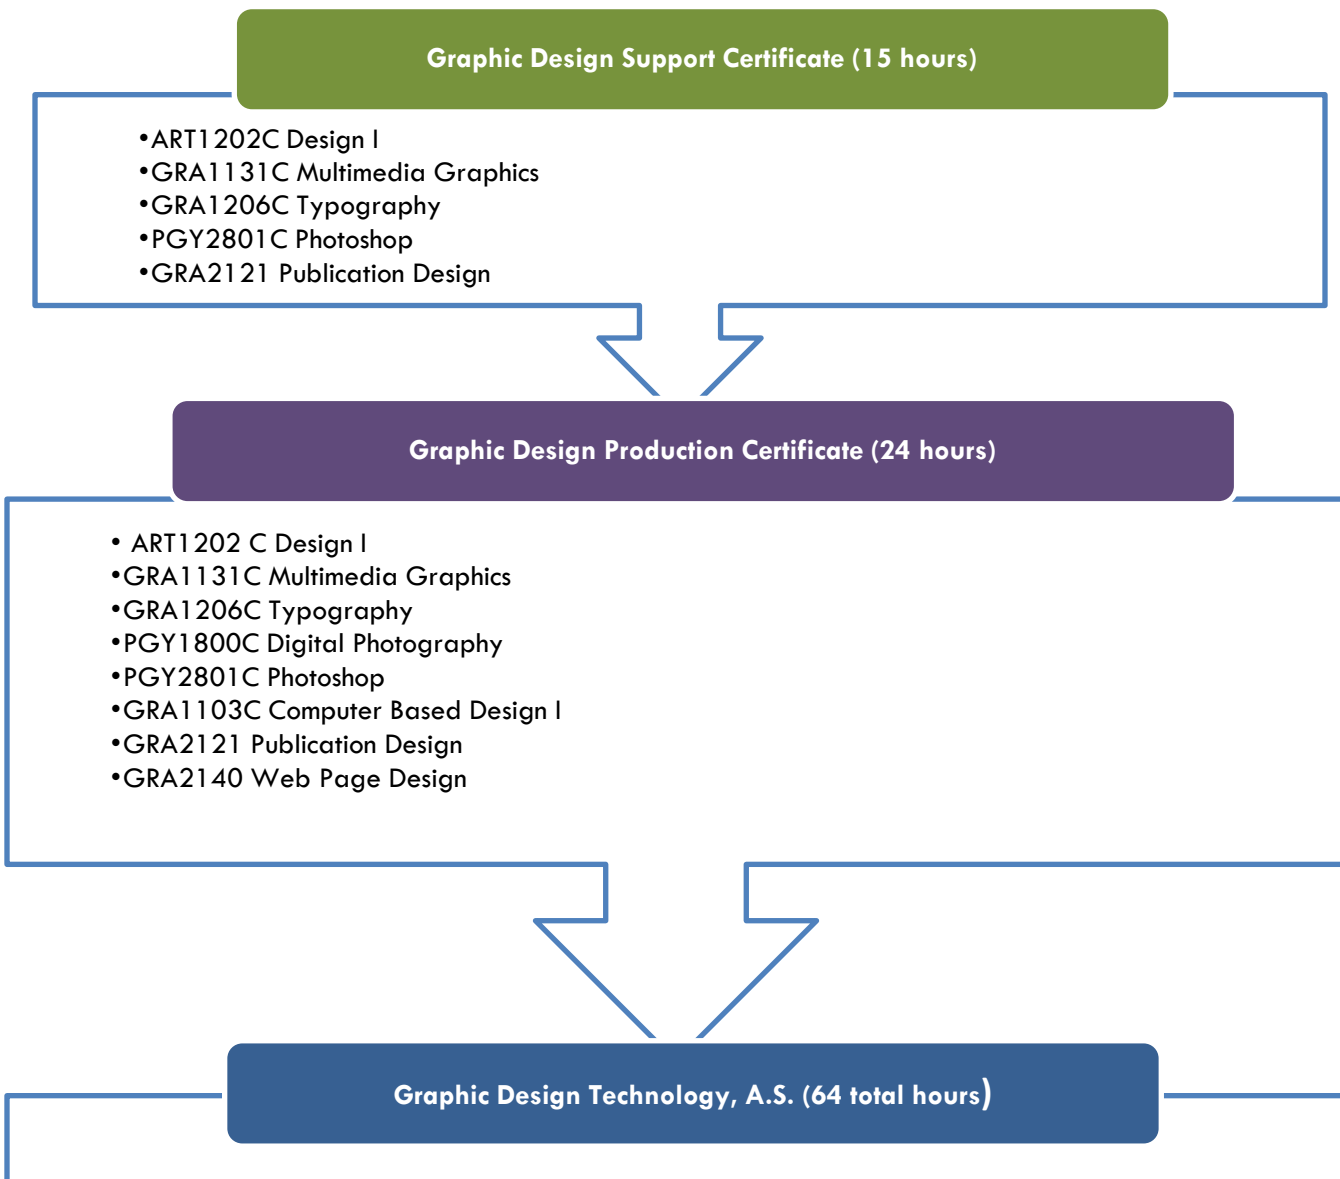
Graphic Design Support Certificate (15 hours)

•ART1202C Design I
•GRA1131C Multimedia Graphics
•GRA1206C Typography
•PGY2801C Photoshop
•GRA2121 Publication Design

Graphic Design Production Certificate (24 hours)

• ART1202 C Design I
•GRA1131C Multimedia Graphics
•GRA1206C Typography
•PGY1800C Digital Photography
•PGY2801C Photoshop
•GRA1103C Computer Based Design I
•GRA2121 Publication Design
•GRA2140 Web Page Design

Graphic Design Technology, A.S. (64 total hours)